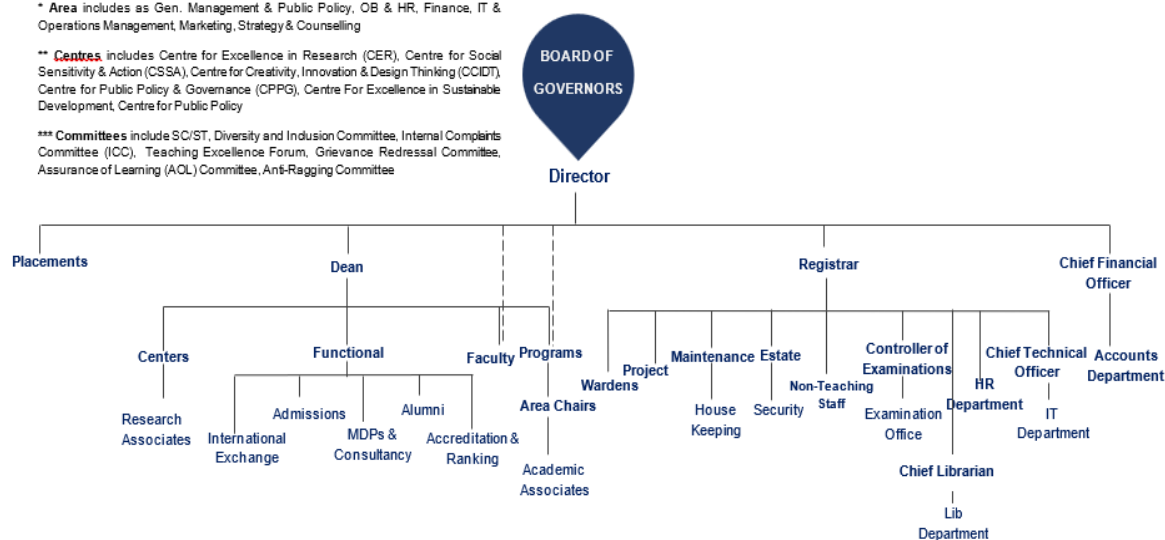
* **Area** includes as Gen. Management & Public Policy, OB & HR, Finance, IT & Operations Management, Marketing, Strategy & Counselling

** **Centres** includes Centre for Excellence in Research (CER), Centre for Social Sensitivity & Action (CSSA), Centre for Creativity, Innovation & Design Thinking (CCIDT), Centre for Public Policy & Governance (CPPG), Centre For Excellence in Sustainable Development, Centre for Public Policy

*** **Committees** include SC/ST, Diversity and Inclusion Committee, Internal Complaints Committee (ICC), Teaching Excellence Forum, Grievance Redressal Committee, Assurance of Learning (AOL) Committee, Anti-Ragging Committee

BOARD OF GOVERNORS

Director

Placements

Dean

Registrar

Chief Financial Officer

Centers

Research Associates

Functional

Admissions

Alumni

International Exchange

MDPs & Consultancy

Accreditation & Ranking

Faculty

Programs

Area Chairs

Academic Associates

Wardens

Project

Maintenance

House Keeping

Estate

Security

Non-Teaching Staff

Controller of Examinations

Examination Office

HR Department

Chief Librarian

Lib Department

Chief Technical Officer

IT Department

Accounts Department